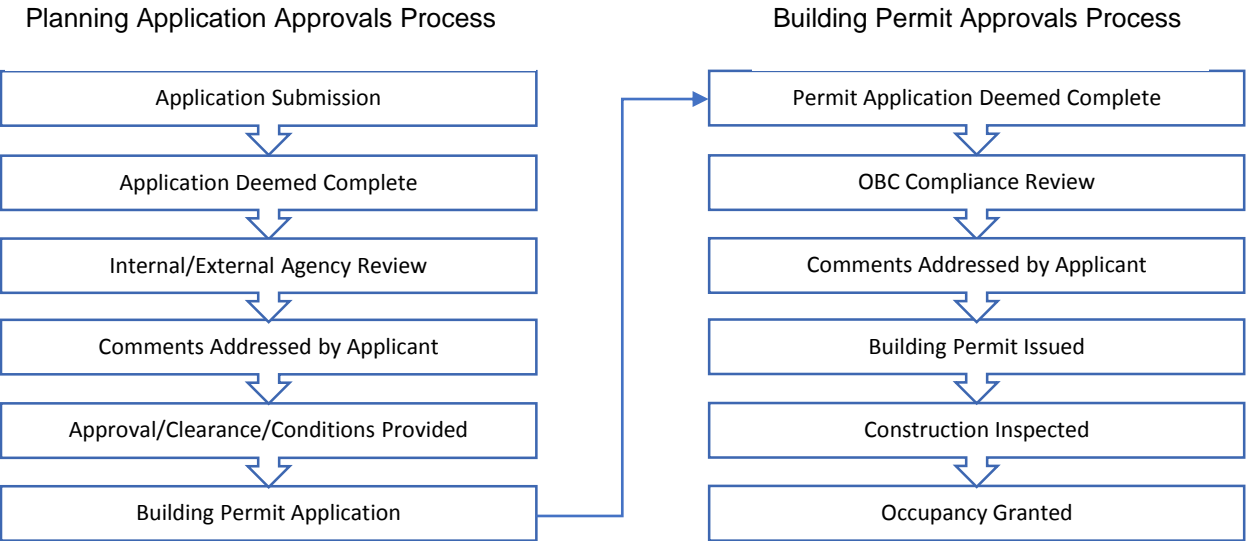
Planning Application Approvals Process

Application Submission

Application Deemed Complete

Internal/External Agency Review

Comments Addressed by Applicant

Approval/Clearance/Conditions Provided

Building Permit Application

Building Permit Approvals Process

Permit Application Deemed Complete

OBC Compliance Review

Comments Addressed by Applicant

Building Permit Issued

Construction Inspected

Occupancy Granted